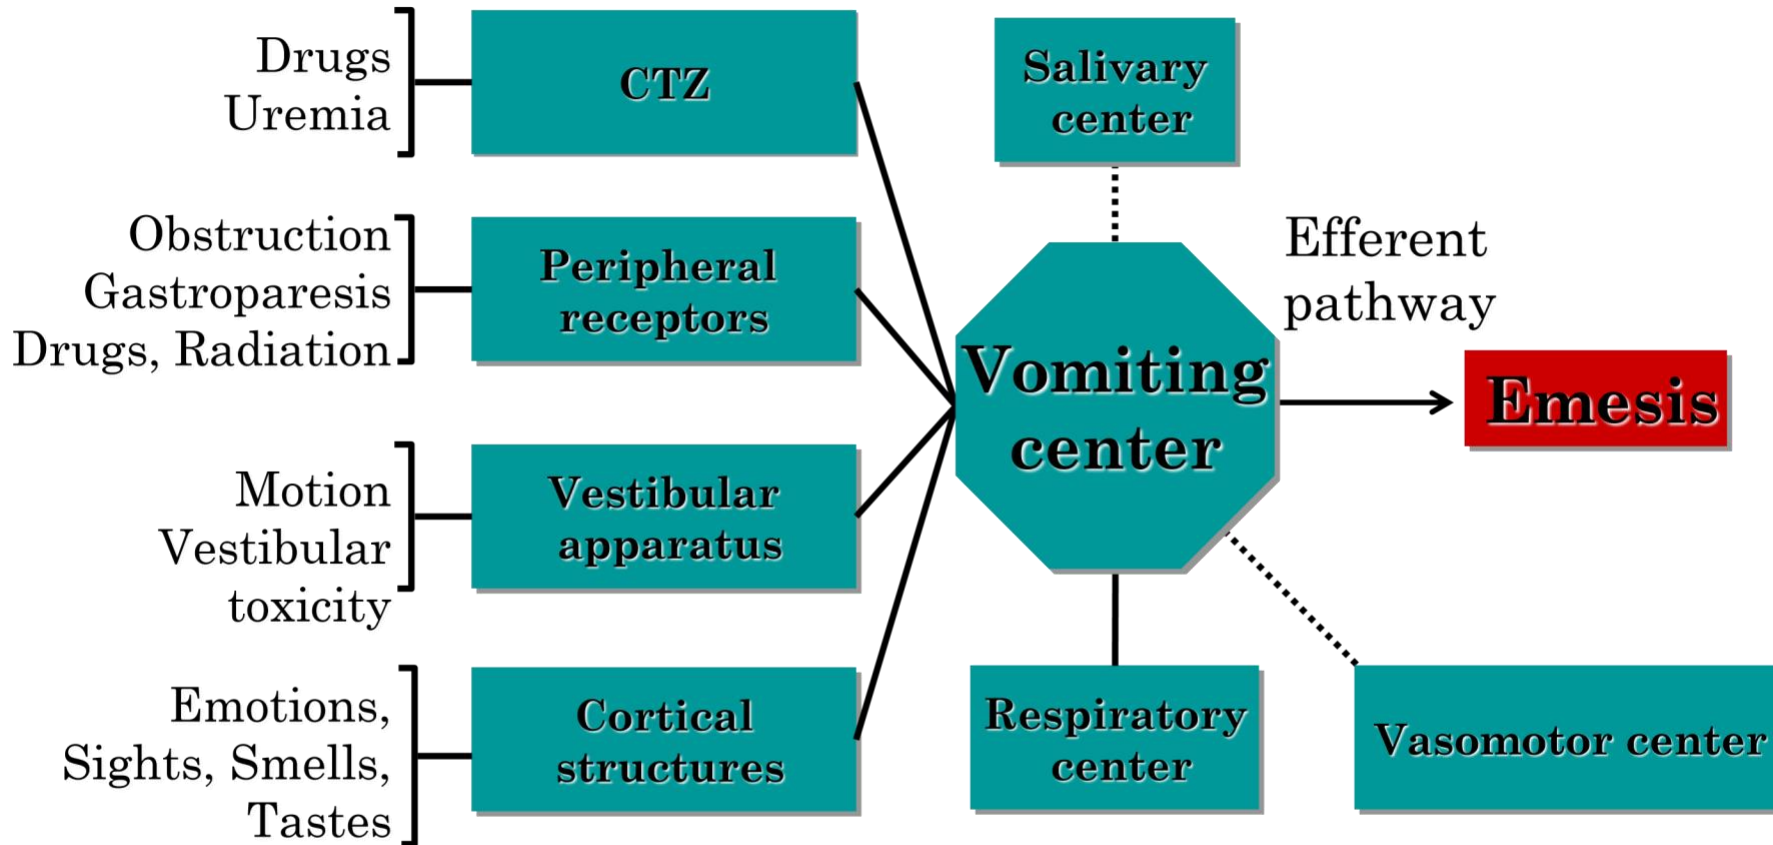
Drugs
Uremia

CTZ

Obstruction
Gastroparesis
Drugs, Radiation

Peripheral receptors

Motion
Vestibular toxicity

Vestibular apparatus

Emotions, Sights, Smells, Tastes

Cortical structures

Salivary center

Vomiting center

Efferent pathway

Emesis

Respiratory center

Vasomotor center